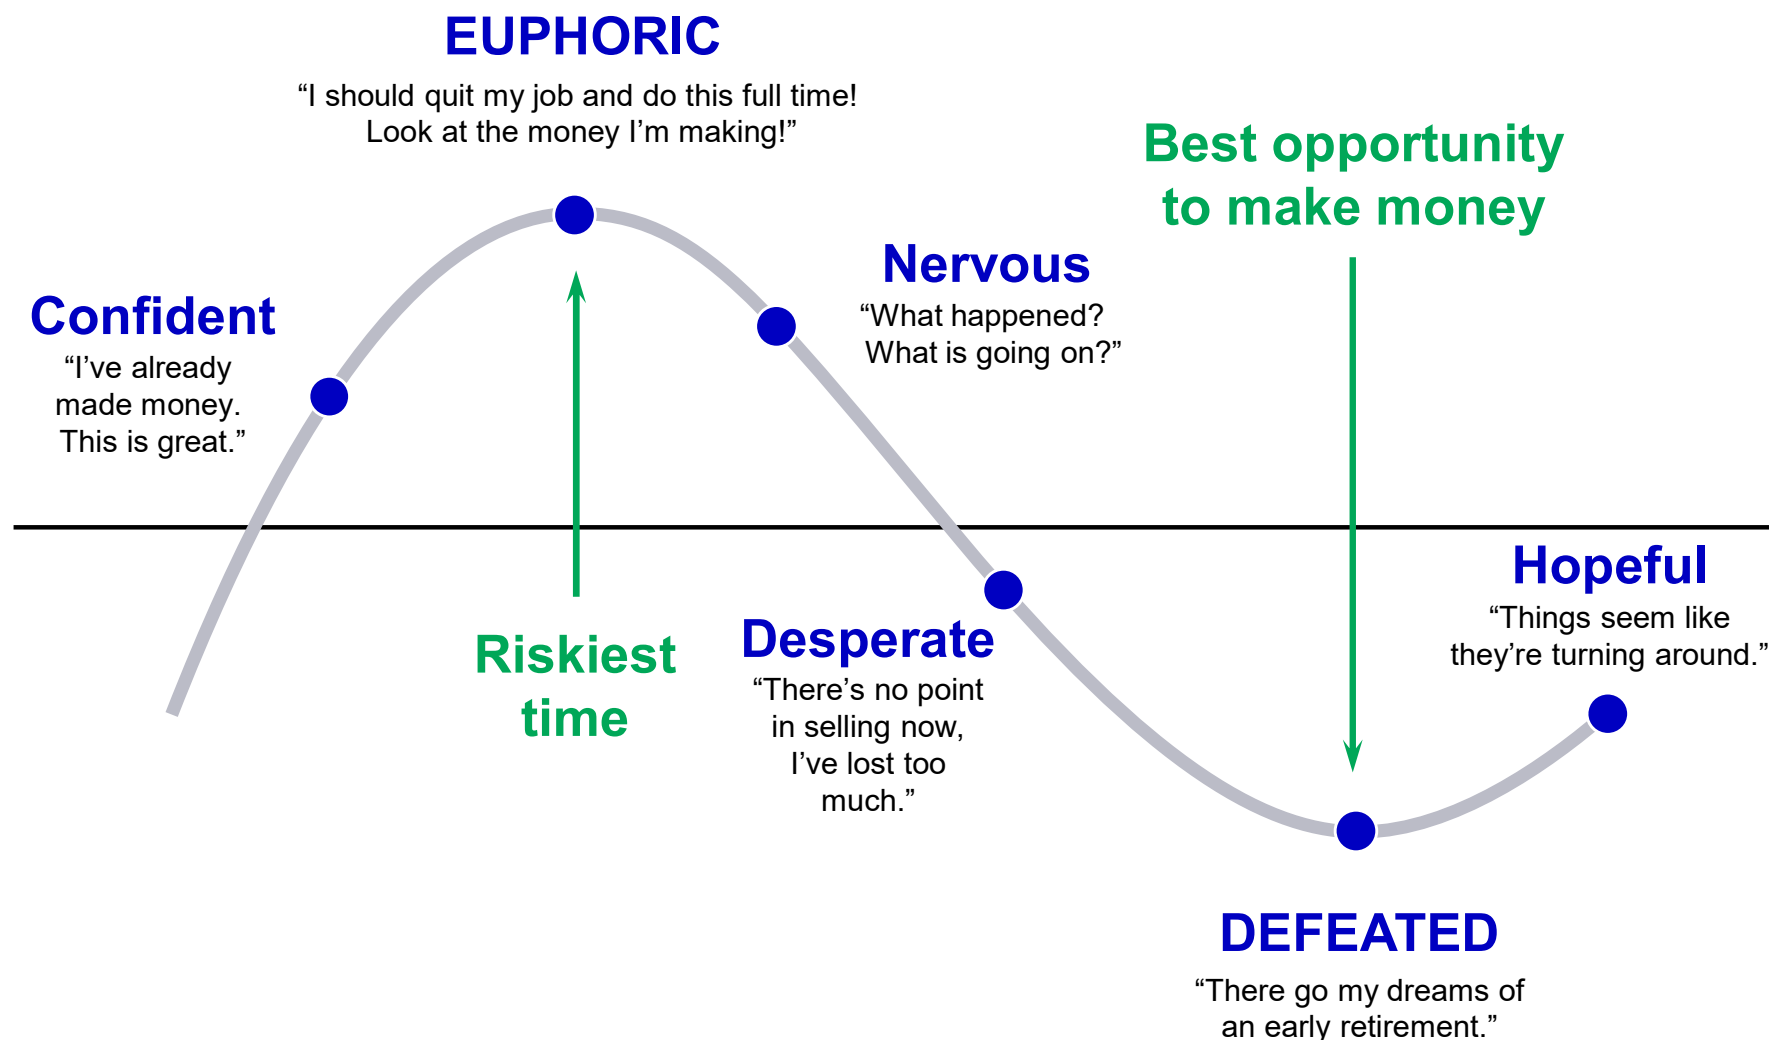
EUPHORIC
“I should quit my job and do this full time! Look at the money I’m making!”

Best opportunity to make money

Confident
“I’ve already made money. This is great.”

Nervous
“What happened? What is going on?”

Riskiest time

Desperate
“There’s no point in selling now, I’ve lost too much.”

Hopeful
“Things seem like they’re turning around.”

DEFEATED
“There go my dreams of an early retirement.”